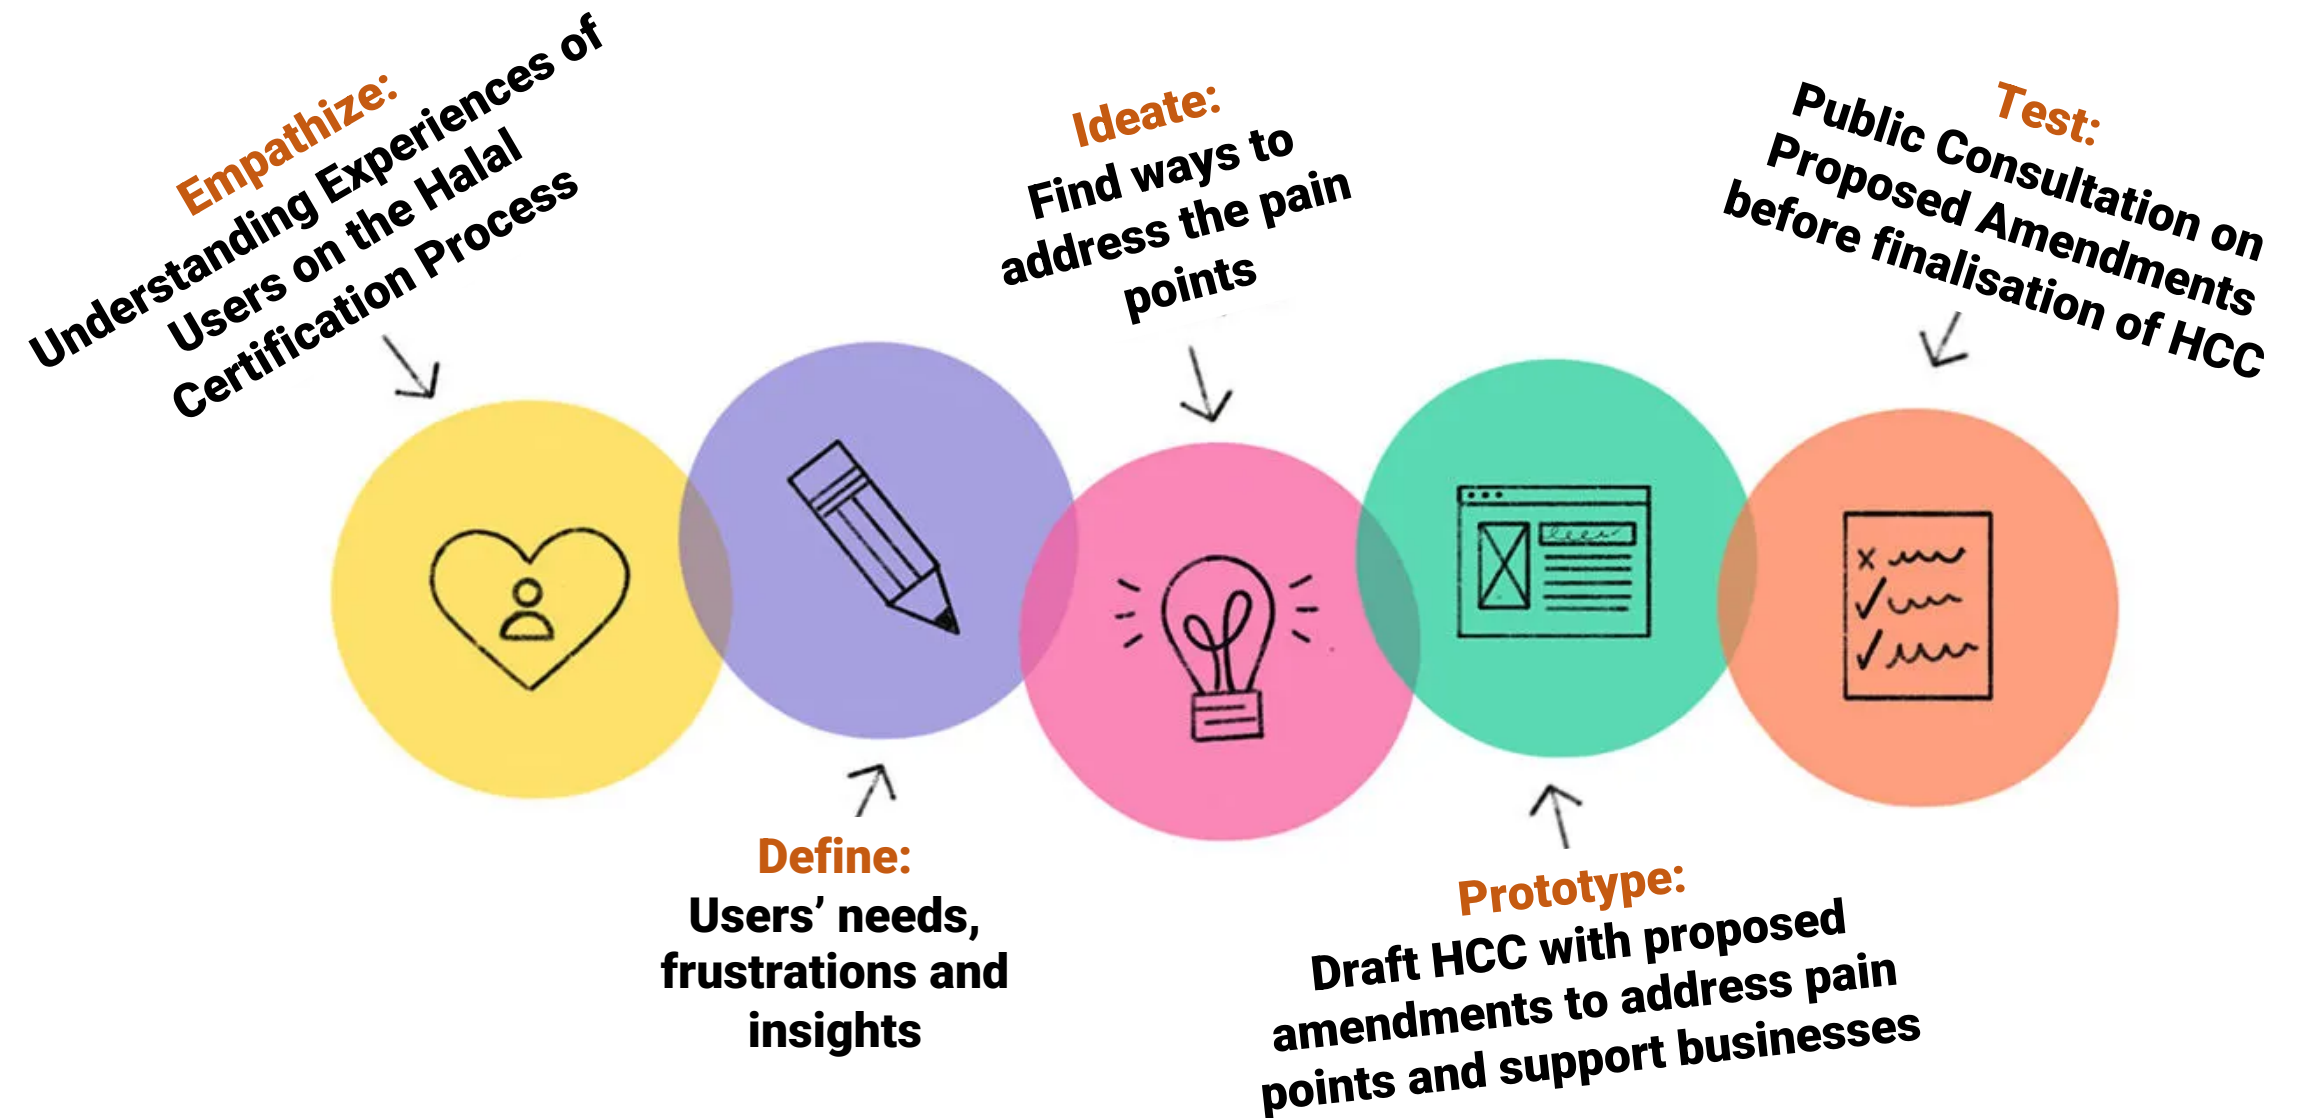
Empathize:
Understanding Experiences of Users on the Halal Certification Process

Ideate:
Find ways to address the pain points

Test:
Public Consultation on Proposed Amendments before finalisation of HCC

Define:
Users' needs, frustrations and insights

Prototype:
Draft HCC with proposed amendments to address pain points and support businesses